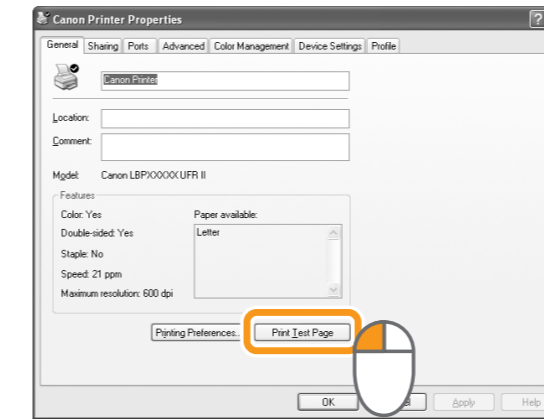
Canon Printer Properties

?

General | Sharing | Ports | Advanced | Color Management | Device Settings | Profile

Canon Printer

Location:

Comment:

Model: Canon LBPXXXXX UFR II

Features

Color: Yes

Double-sided: Yes

Staple: No

Speed: 21 ppm

Maximum resolution: 600 dpi

Paper available:

Letter

Printing Preferences...

Print Test Page

OK

Apply

Help